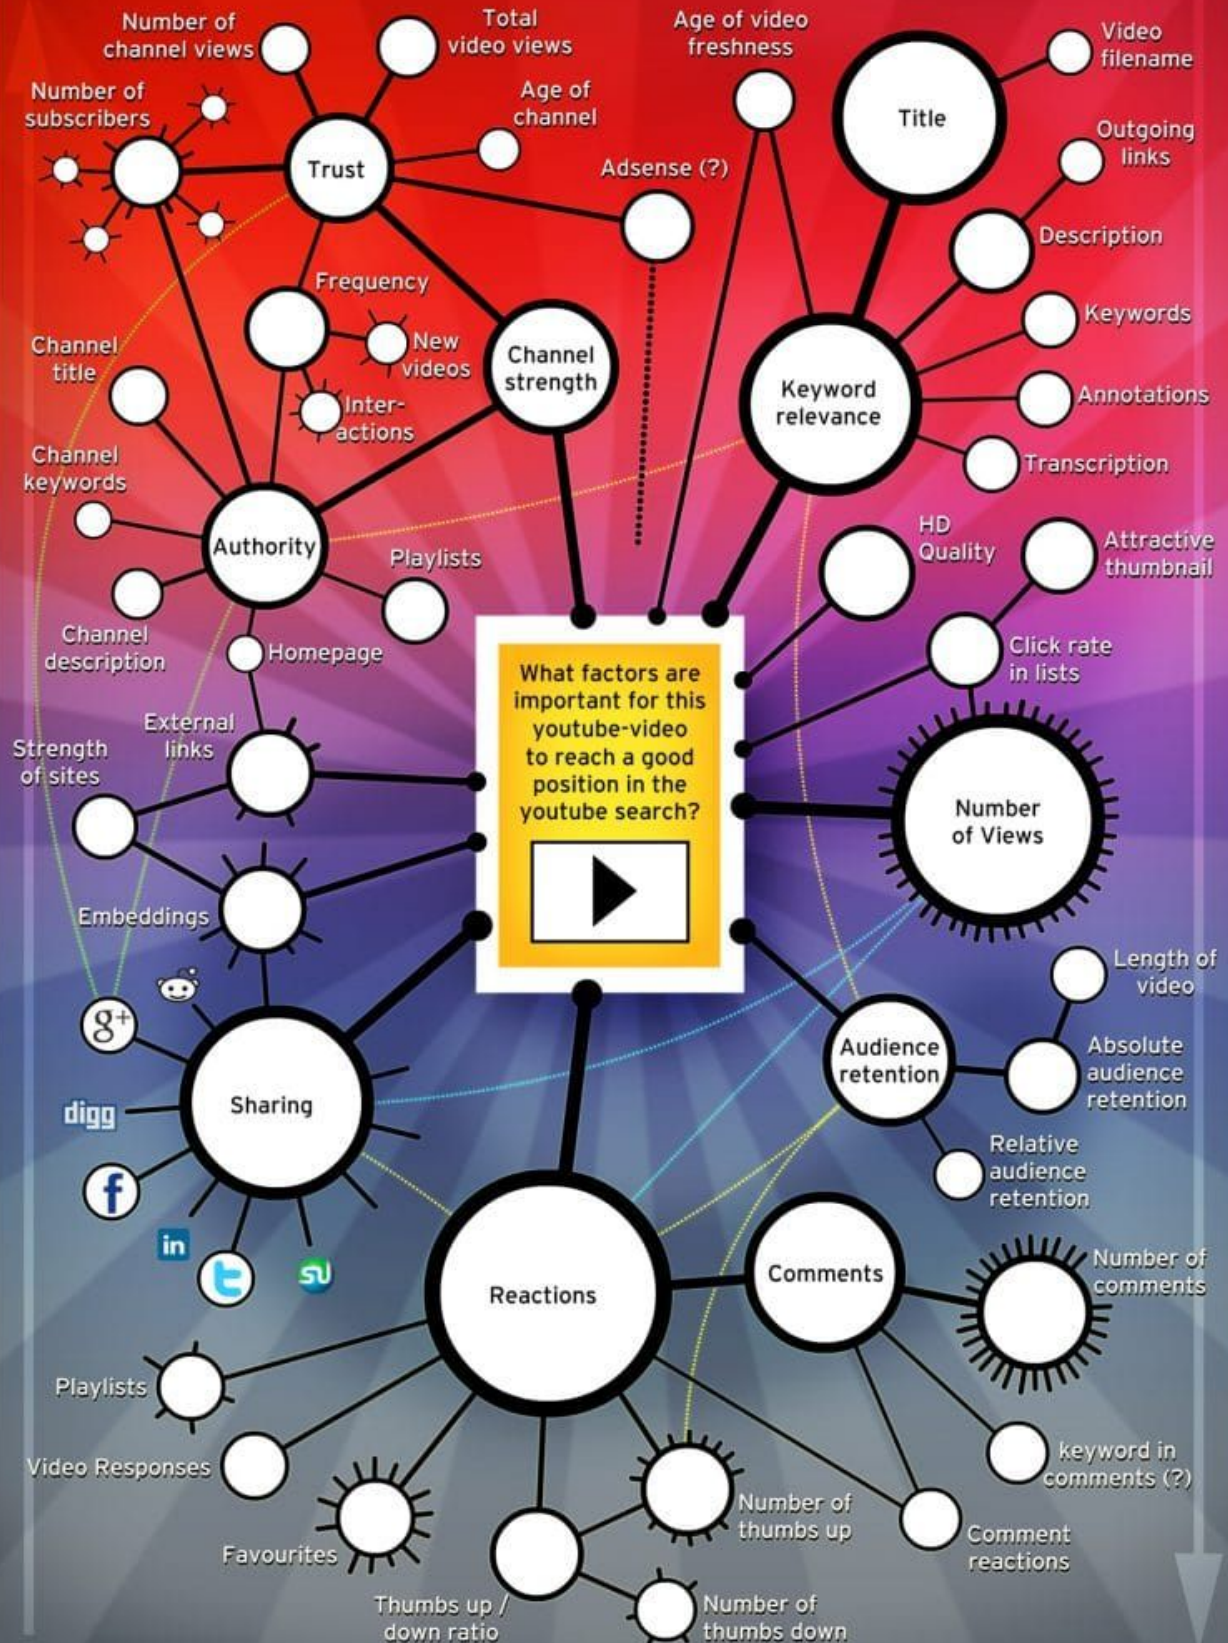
Number of channel views

Total video views

Age of video freshness

Video filename

Number of subscribers

Age of channel

Title

Outgoing links

Trust

Adsense (?)

Description

Frequency

Keywords

Channel title

New videos

Channel strength

Keyword relevance

Annotations

Inter-actions

Transcription

Channel keywords

HD Quality

Attractive thumbnail

Authority

Playlists

Channel description

Homepage

Click rate in lists

What factors are important for this youtube-video to reach a good position in the youtube search?

External links

Strength of sites

Number of Views

Embeddings

Length of video

Absolute audience retention

Audience retention

Sharing

digg

Relative audience retention

Comments

Number of comments

Reactions

Playlists

Video Responses

keyword in comments (?)

Number of thumbs up

Favourites

Comment reactions

Thumbs up / down ratio

Number of thumbs down